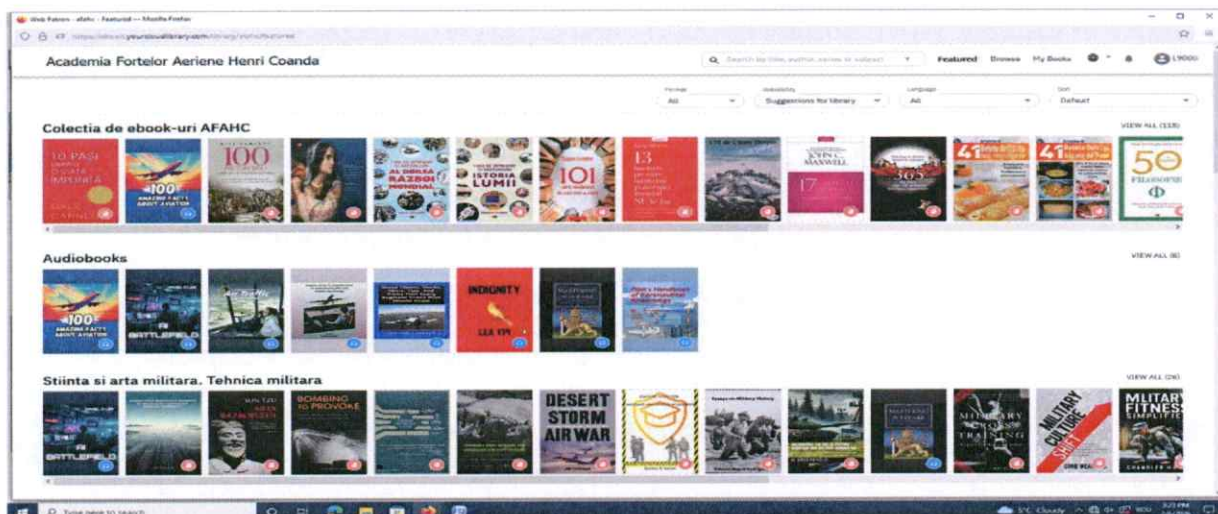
Web Patron - afahc - Featured — Mozilla Firefox

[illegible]yourcloudlibrary.com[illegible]

Academia Fortelor Aeriene Henri Coanda

Search by title, author, series or subject

Featured Browse My Books

Format
All

Availability
Suggestions for library

Language
All

Sort
Default

Colectia de ebook-uri AFAHC

VIEW ALL (335)

10 PAȘI

100

100

AL DOILEA RĂZBOI MONDIAL

ISTORIA LUMII

101

13

MAXWELL

17

365

41

41

50

FILOSOFIE

Audiobooks

VIEW ALL (8)

100

BATTLEFIELD

INDIGNITY

LEX VOY

Stiinta si arta militara. Tehnica militara

VIEW ALL (26)

BATTLEFIELD

SUN TZU

BOMBING TO PROVOKE

DESERT STORM AIR WAR

MILITARY CROSS TRAINING

MILITARY CULTURE SHIFT

MILITARY FITNESS SIMPLIFIED

Type here to search

3°C Cloudy